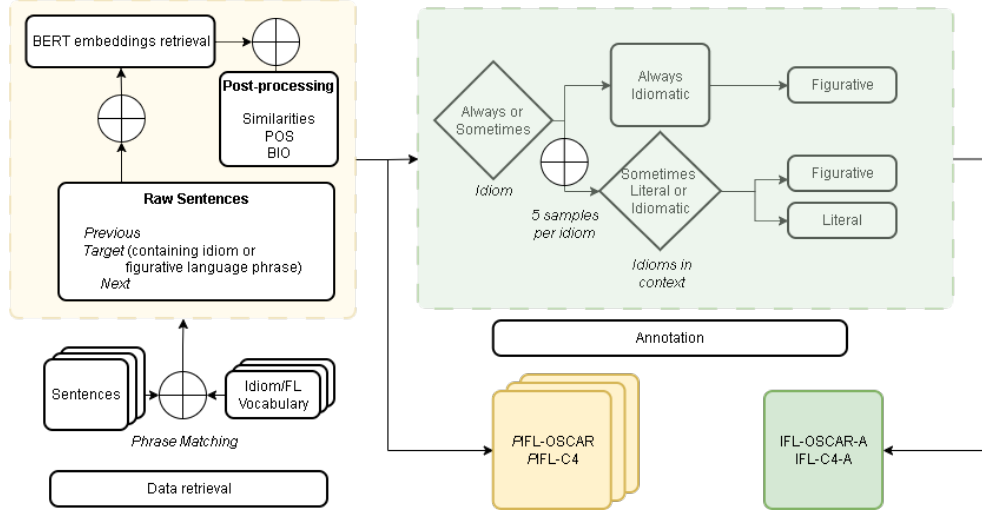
BERT embeddings retrieval

Post-processing

Similarities
POS
BIO

Raw Sentences

Previous
Target (containing idiom or figurative language phrase)
Next

Sentences

Idiom/FL Vocabulary

Phrase Matching

Data retrieval

Always or Sometimes

Idiom

5 samples per idiom

Always Idiomatic

Figurative

Sometimes Literal or Idiomatic

Idioms in context

Figurative

Literal

Annotation

PIFL-OSCAR
PIFL-C4

IFL-OSCAR-A
IFL-C4-A